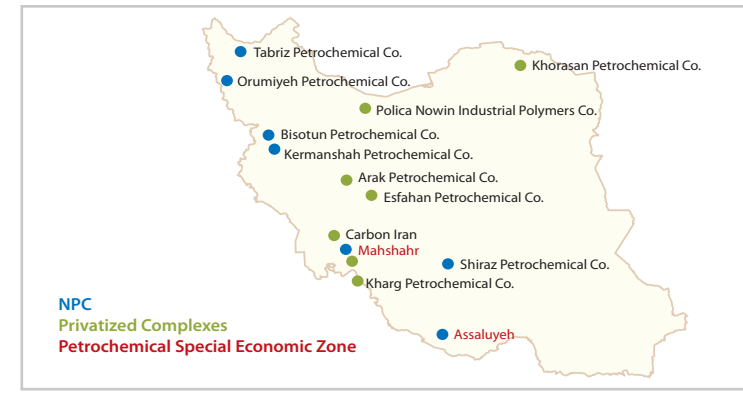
Tabriz Petrochemical Co.
Orumiyeh Petrochemical Co.
Khorasan Petrochemical Co.
Polica Nowin Industrial Polymers Co.
Bisotun Petrochemical Co.
Kermanshah Petrochemical Co.
Arak Petrochemical Co.
Esfahan Petrochemical Co.
Carbon Iran
Mahshahr
Shiraz Petrochemical Co.
Kharg Petrochemical Co.
Assaluyeh

NPC
Privatized Complexes
Petrochemical Special Economic Zone